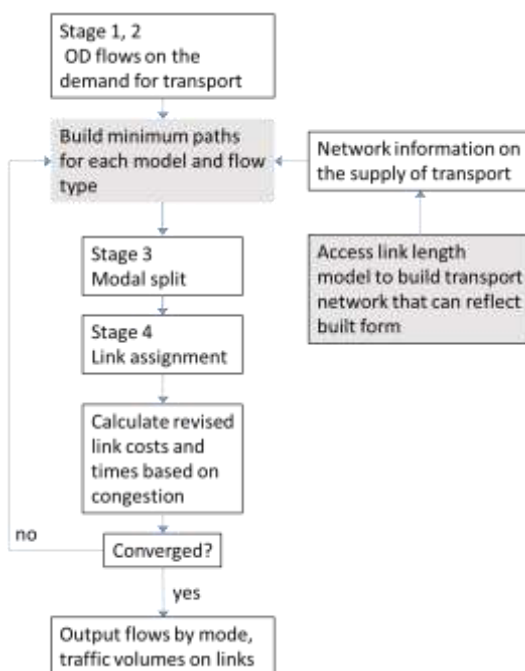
Stage 1, 2
OD flows on the demand for transport

Build minimum paths for each model and flow type

Network information on the supply of transport

Access link length model to build transport network that can reflect built form

Stage 3
Modal split

Stage 4
Link assignment

Calculate revised link costs and times based on congestion

no

Converged?

yes

Output flows by mode, traffic volumes on links